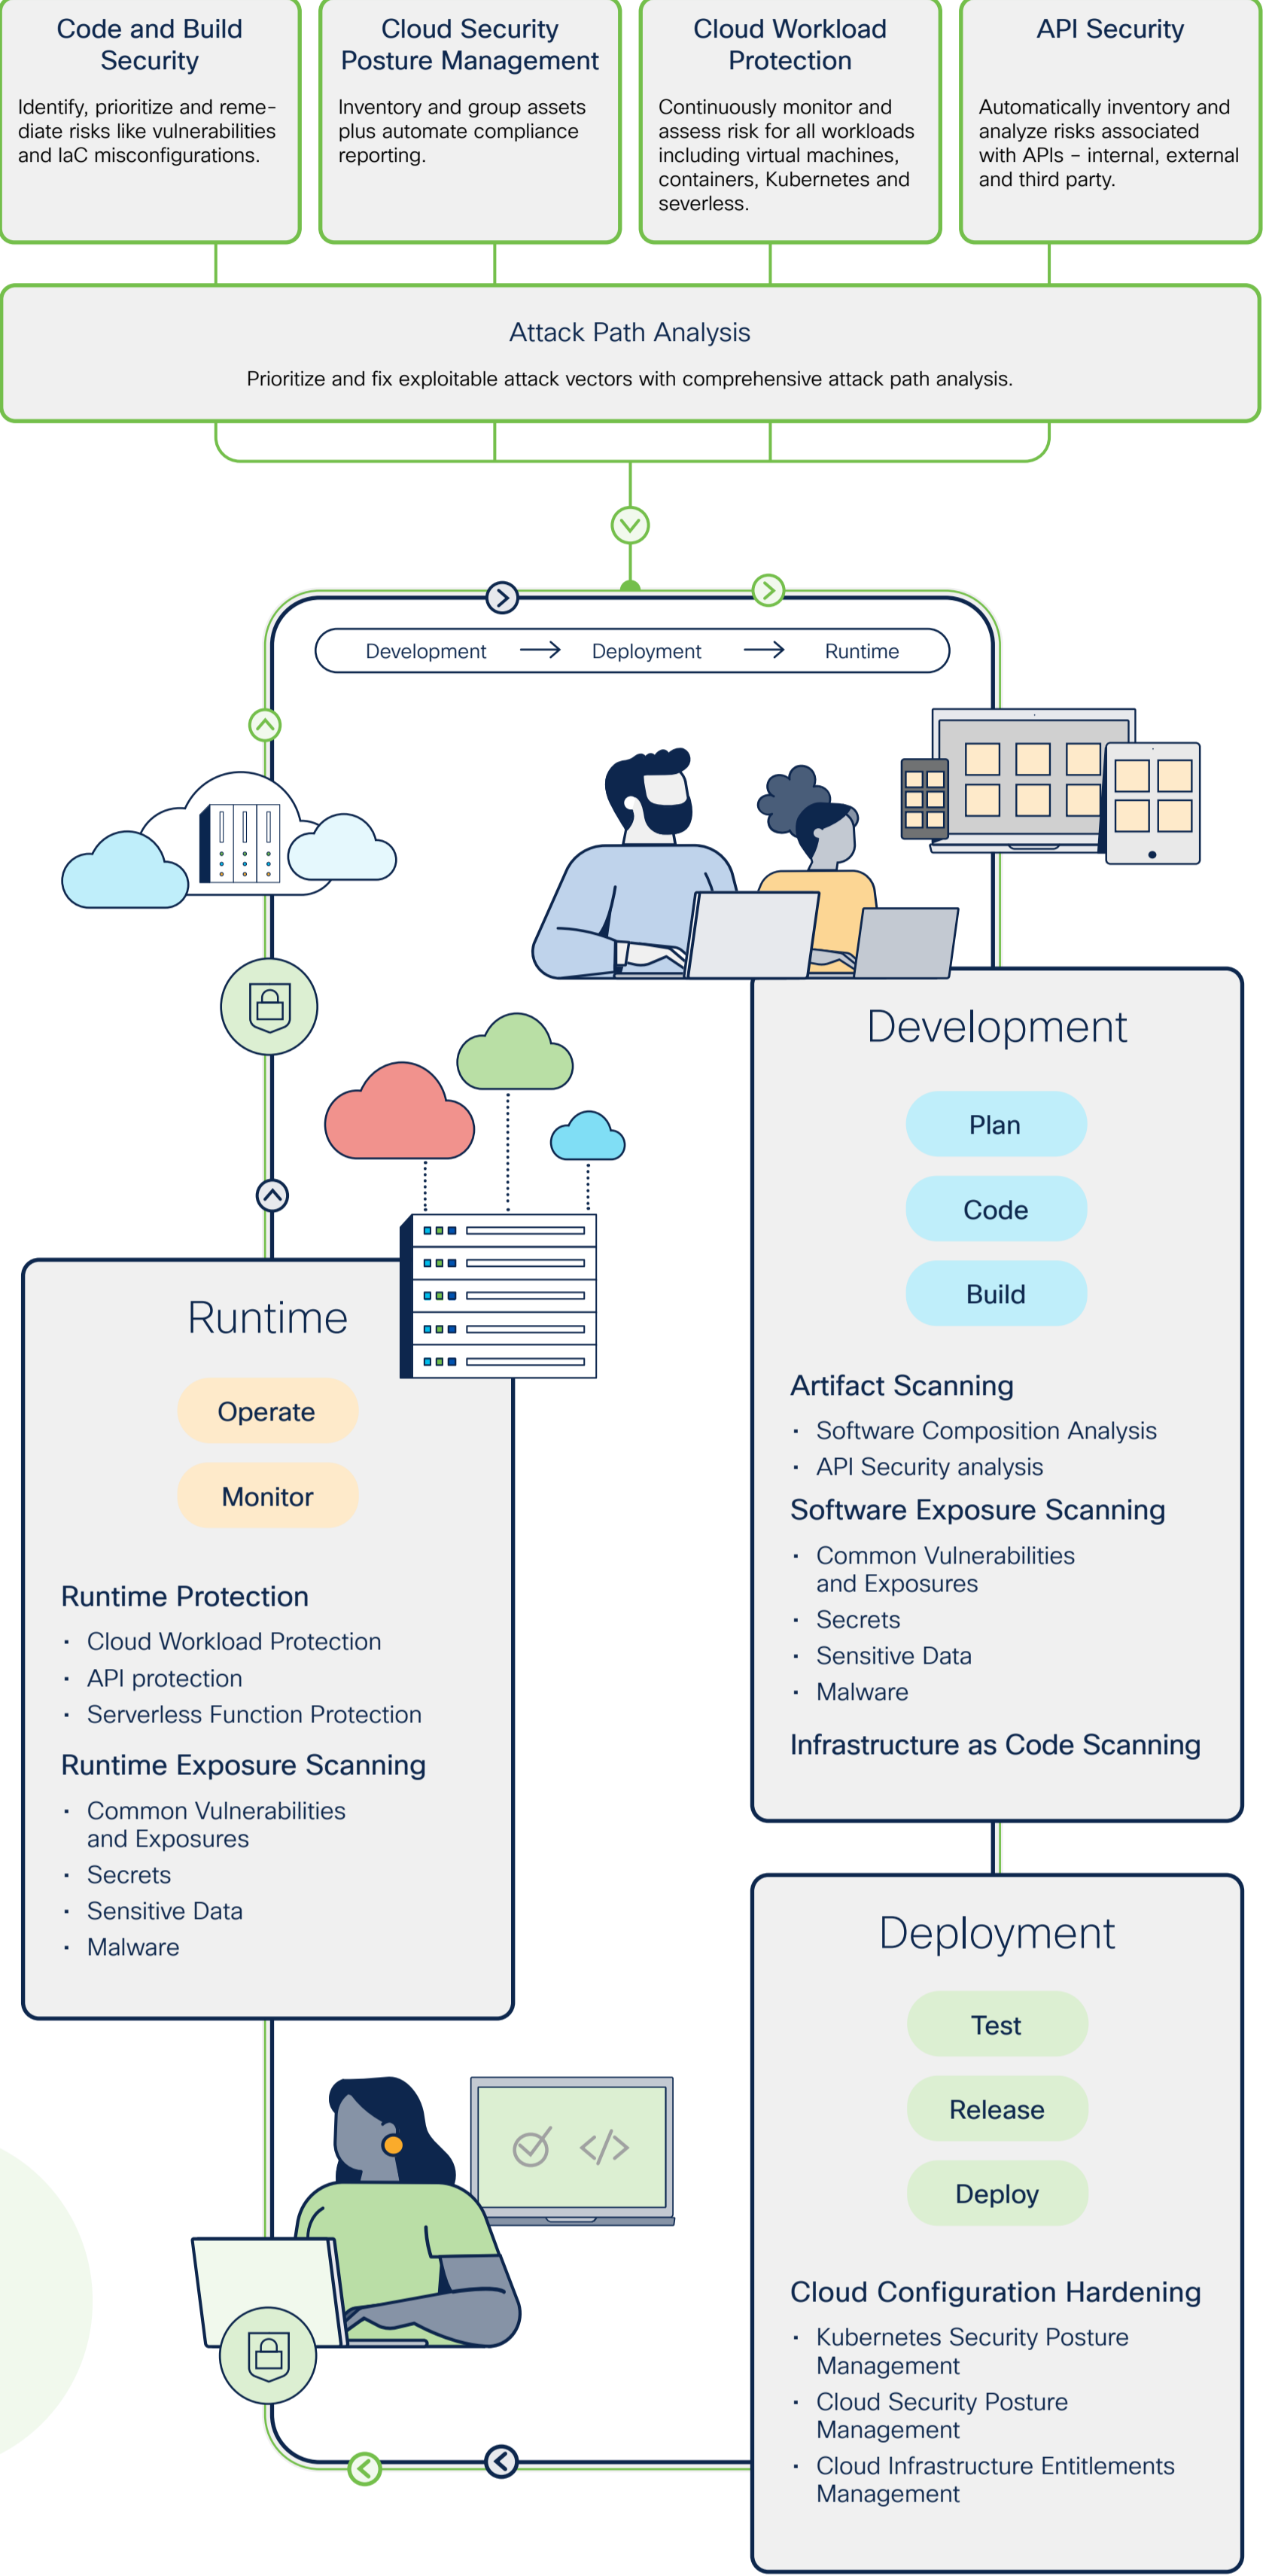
Code and Build Security

Identify, prioritize and remediate risks like vulnerabilities and IaC misconfigurations.

Cloud Security Posture Management

Inventory and group assets plus automate compliance reporting.

Cloud Workload Protection

Continuously monitor and assess risk for all workloads including virtual machines, containers, Kubernetes and severless.

API Security

Automatically inventory and analyze risks associated with APIs – internal, external and third party.

Attack Path Analysis

Prioritize and fix exploitable attack vectors with comprehensive attack path analysis.

Development → Deployment → Runtime

Development

Plan

Code

Build

Artifact Scanning
- Software Composition Analysis
- API Security analysis

Software Exposure Scanning
- Common Vulnerabilities and Exposures
- Secrets
- Sensitive Data
- Malware

Infrastructure as Code Scanning

Runtime

Operate

Monitor

Runtime Protection
- Cloud Workload Protection
- API protection
- Serverless Function Protection

Runtime Exposure Scanning
- Common Vulnerabilities and Exposures
- Secrets
- Sensitive Data
- Malware

Deployment

Test

Release

Deploy

Cloud Configuration Hardening
- Kubernetes Security Posture Management
- Cloud Security Posture Management
- Cloud Infrastructure Entitlements Management